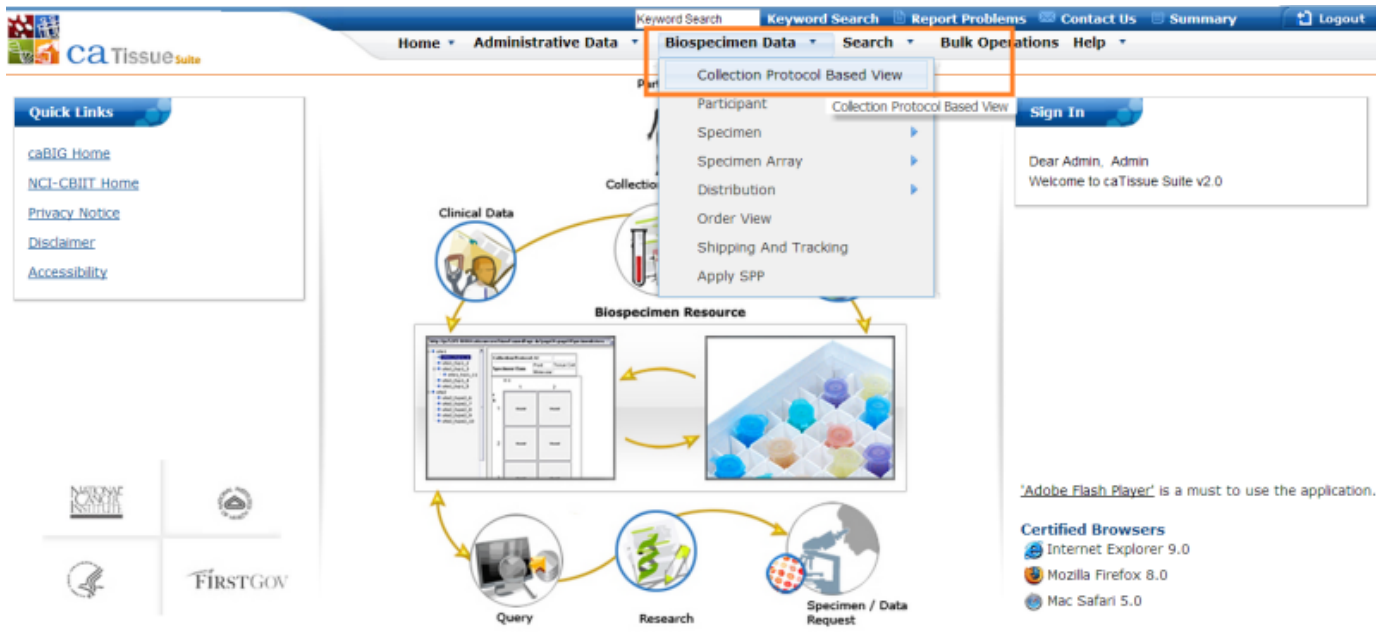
caTissue Suite

Keyword Search | Keyword Search | Report Problems | Contact Us | Summary | Logout

Home | Administrative Data | Biospecimen Data | Search | Bulk Operations | Help

Collection Protocol Based View
Participant
Specimen
Specimen Array
Distribution
Order View
Shipping And Tracking
Apply SPP

Collection Protocol Based View

Quick Links

caBIG Home
NCI-CBIIT Home
Privacy Notice
Disclaimer
Accessibility

Par

Collection

Clinical Data

Biospecimen Resource

Query

Research

Specimen / Data Request

Sign In

Dear Admin, Admin
Welcome to caTissue Suite v2.0

'Adobe Flash Player' is a must to use the application.

Certified Browsers
Internet Explorer 9.0
Mozilla Firefox 8.0
Mac Safari 5.0

NATIONAL CANCER INSTITUTE

FIRSTGOV